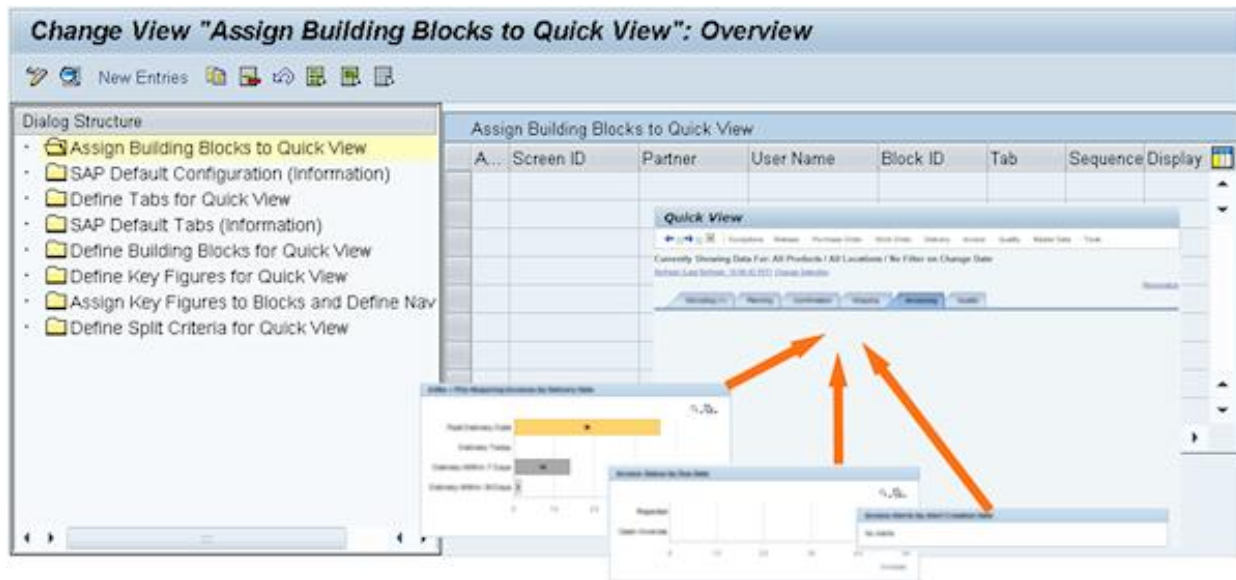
Change View "Assign Building Blocks to Quick View": Overview

New Entries

Dialog Structure

Assign Building Blocks to Quick View
SAP Default Configuration (Information)
Define Tabs for Quick View
SAP Default Tabs (Information)
Define Building Blocks for Quick View
Define Key Figures for Quick View
Assign Key Figures to Blocks and Define Nav
Define Split Criteria for Quick View

Assign Building Blocks to Quick View

| A... | Screen ID | Partner | User Name | Block ID | Tab | Sequence | Display |
|---|---|---|---|---|---|---|---|

Quick View

Currently Showing Data For: All Products / All Locations / No Filter on Change Date

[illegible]

Past Delivery Date
Delivery Today
Delivery Within 7 Days
Delivery Within 30 Days

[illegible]

No data